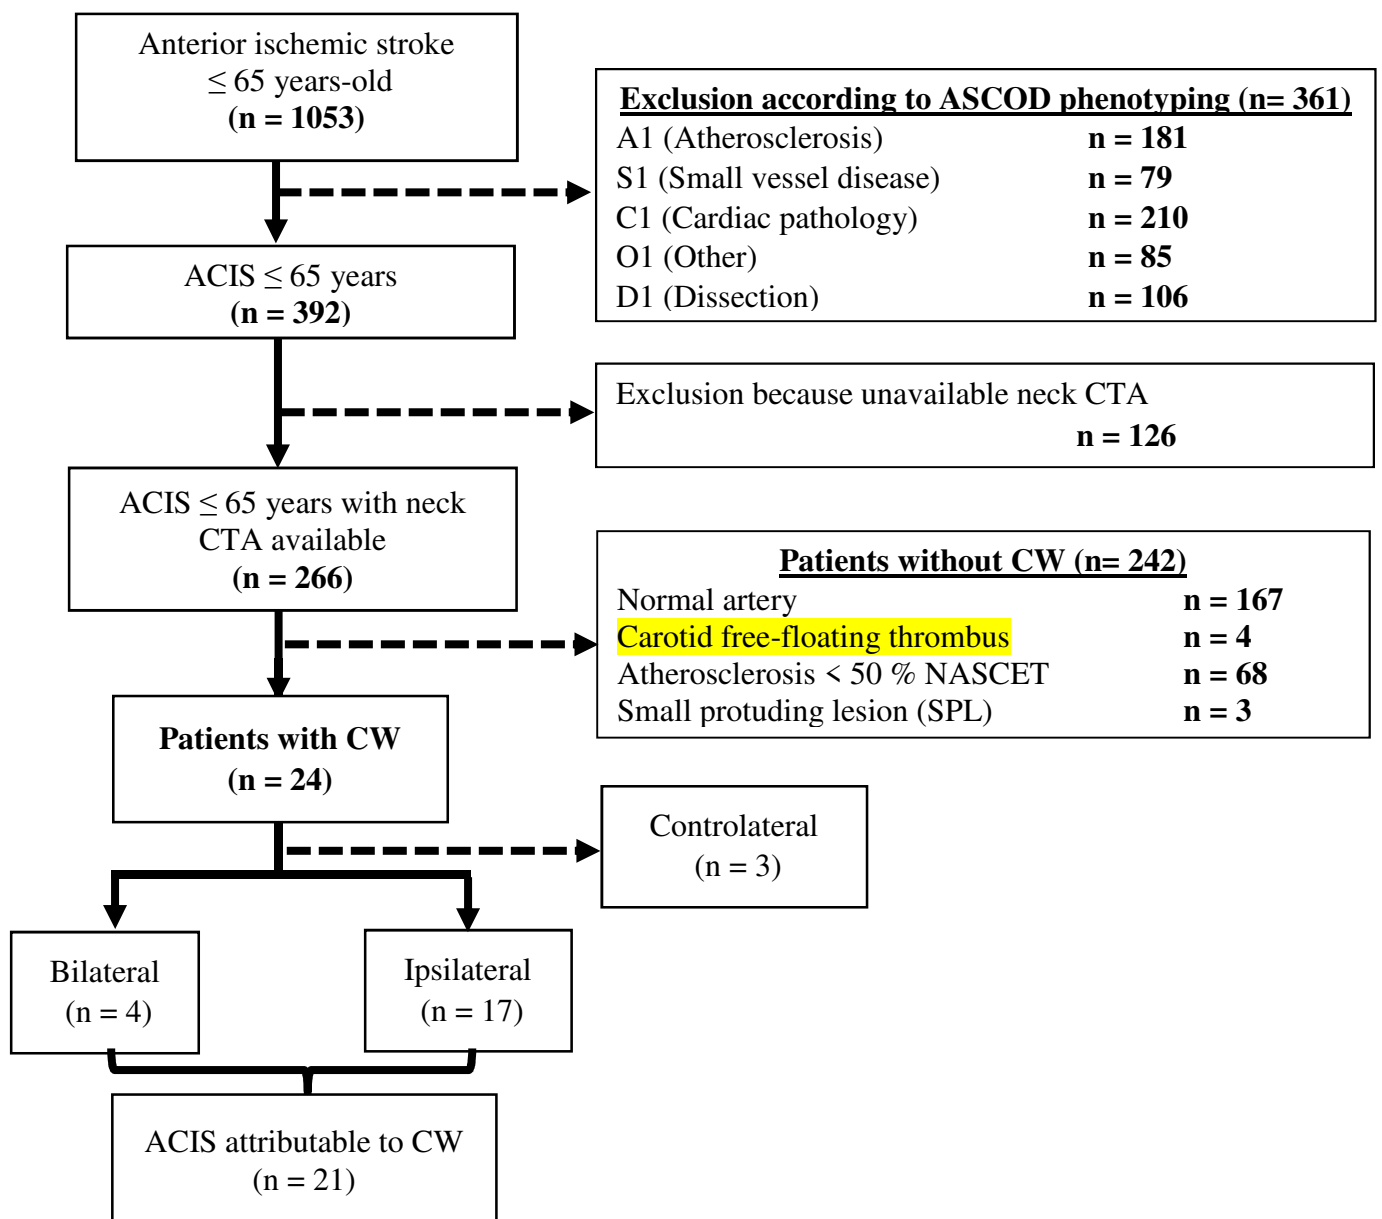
Anterior ischemic stroke
$\leq$ 65 years-old
**(n = 1053)**

**Exclusion according to ASCOD phenotyping (n= 361)**

| | |
|---|---|
| A1 (Atherosclerosis) | **n = 181** |
| S1 (Small vessel disease) | **n = 79** |
| C1 (Cardiac pathology) | **n = 210** |
| O1 (Other) | **n = 85** |
| D1 (Dissection) | **n = 106** |

ACIS $\leq$ 65 years
**(n = 392)**

Exclusion because unavailable neck CTA
**n = 126**

ACIS $\leq$ 65 years with neck CTA available
**(n = 266)**

**Patients without CW (n= 242)**

| | |
|---|---|
| Normal artery | **n = 167** |
| Carotid free-floating thrombus | **n = 4** |
| Atherosclerosis < 50 % NASCET | **n = 68** |
| Small protuding lesion (SPL) | **n = 3** |

**Patients with CW**
**(n = 24)**

Controlateral
(n = 3)

Bilateral
(n = 4)

Ipsilateral
(n = 17)

ACIS attributable to CW
(n = 21)